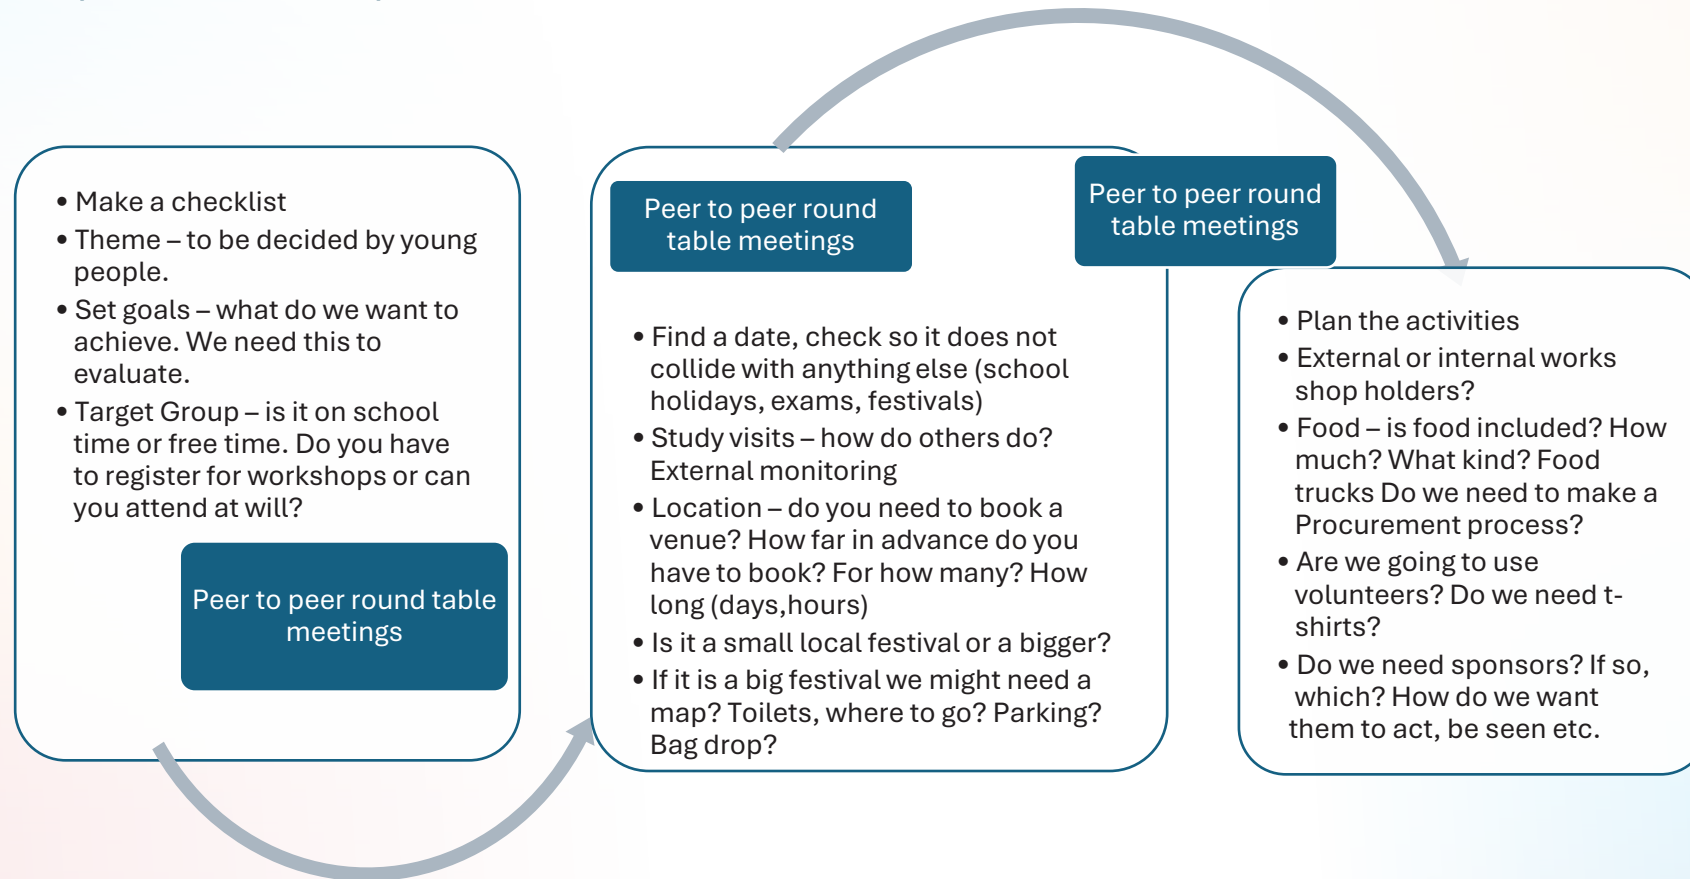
• Make a checklist
• Theme – to be decided by young people.
• Set goals – what do we want to achieve. We need this to evaluate.
• Target Group – is it on school time or free time. Do you have to register for workshops or can you attend at will?

Peer to peer round table meetings

Peer to peer round table meetings

Peer to peer round table meetings

• Find a date, check so it does not collide with anything else (school holidays, exams, festivals)
• Study visits – how do others do? External monitoring
• Location – do you need to book a venue? How far in advance do you have to book? For how many? How long (days,hours)
• Is it a small local festival or a bigger?
• If it is a big festival we might need a map? Toilets, where to go? Parking? Bag drop?

• Plan the activities
• External or internal works shop holders?
• Food – is food included? How much? What kind? Food trucks Do we need to make a Procurement process?
• Are we going to use volunteers? Do we need t-shirts?
• Do we need sponsors? If so, which? How do we want them to act, be seen etc.